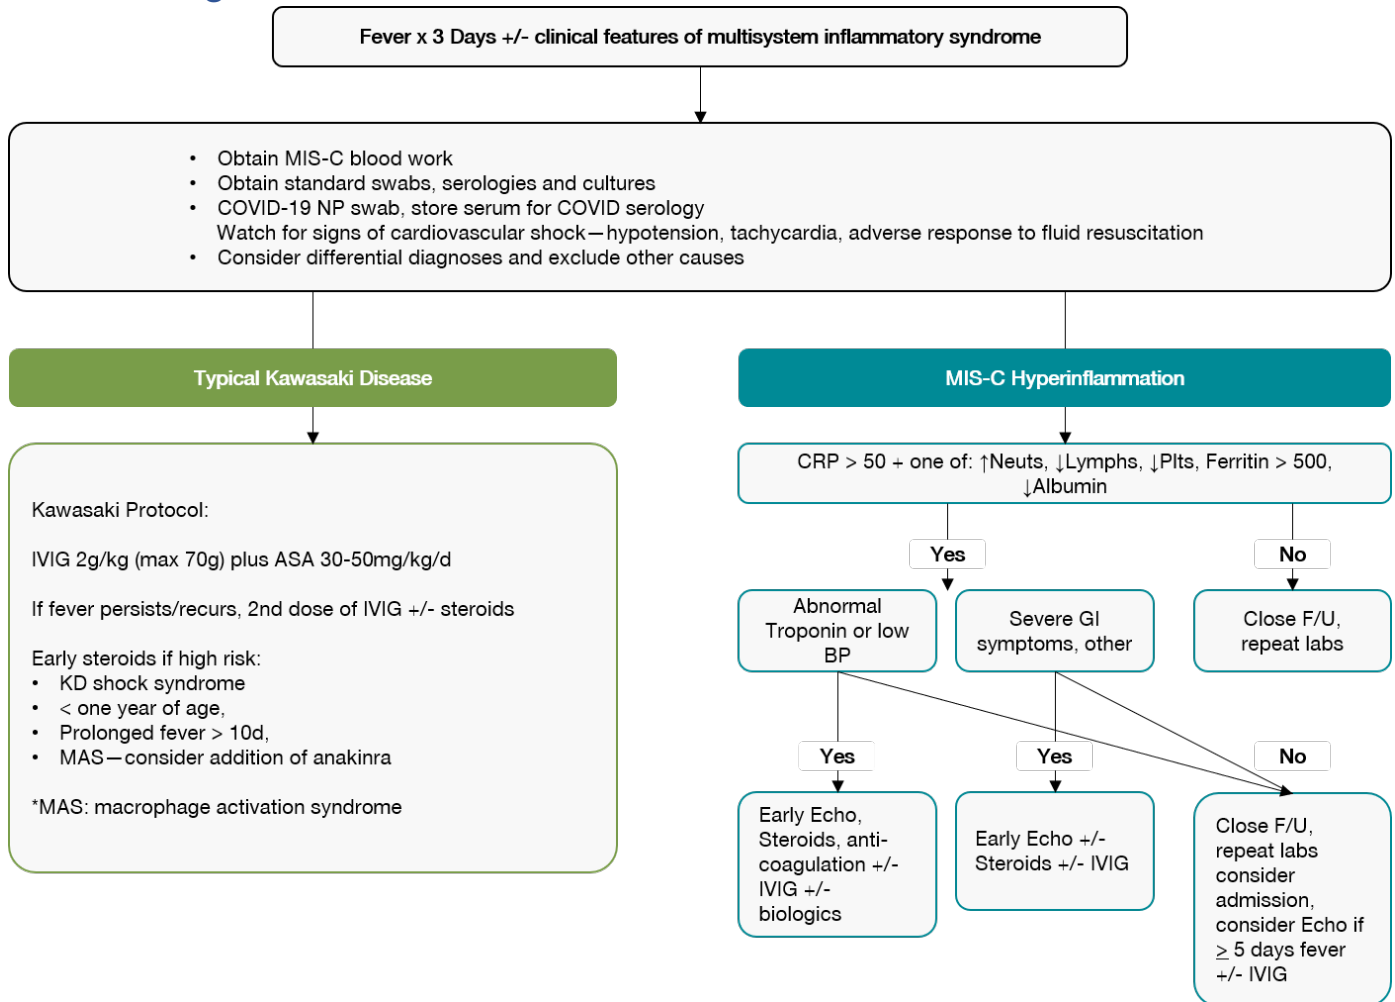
Fever x 3 Days +/- clinical features of multisystem inflammatory syndrome

- Obtain MIS-C blood work
- Obtain standard swabs, serologies and cultures
- COVID-19 NP swab, store serum for COVID serology
Watch for signs of cardiovascular shock—hypotension, tachycardia, adverse response to fluid resuscitation
- Consider differential diagnoses and exclude other causes

Typical Kawasaki Disease

Kawasaki Protocol:

IVIG 2g/kg (max 70g) plus ASA 30-50mg/kg/d

If fever persists/recurs, 2nd dose of IVIG +/- steroids

Early steroids if high risk:
- KD shock syndrome
- < one year of age,
- Prolonged fever > 10d,
- MAS—consider addition of anakinra

*MAS: macrophage activation syndrome

MIS-C Hyperinflammation

CRP > 50 + one of: ↑Neuts, ↓Lymphs, ↓Plts, Ferritin > 500, ↓Albumin

Yes

No

Abnormal Troponin or low BP

Severe GI symptoms, other

Close F/U, repeat labs

Yes

Yes

No

Early Echo, Steroids, anti-coagulation +/- IVIG +/- biologics

Early Echo +/- Steroids +/- IVIG

Close F/U, repeat labs consider admission, consider Echo if $\geq$ 5 days fever +/- IVIG